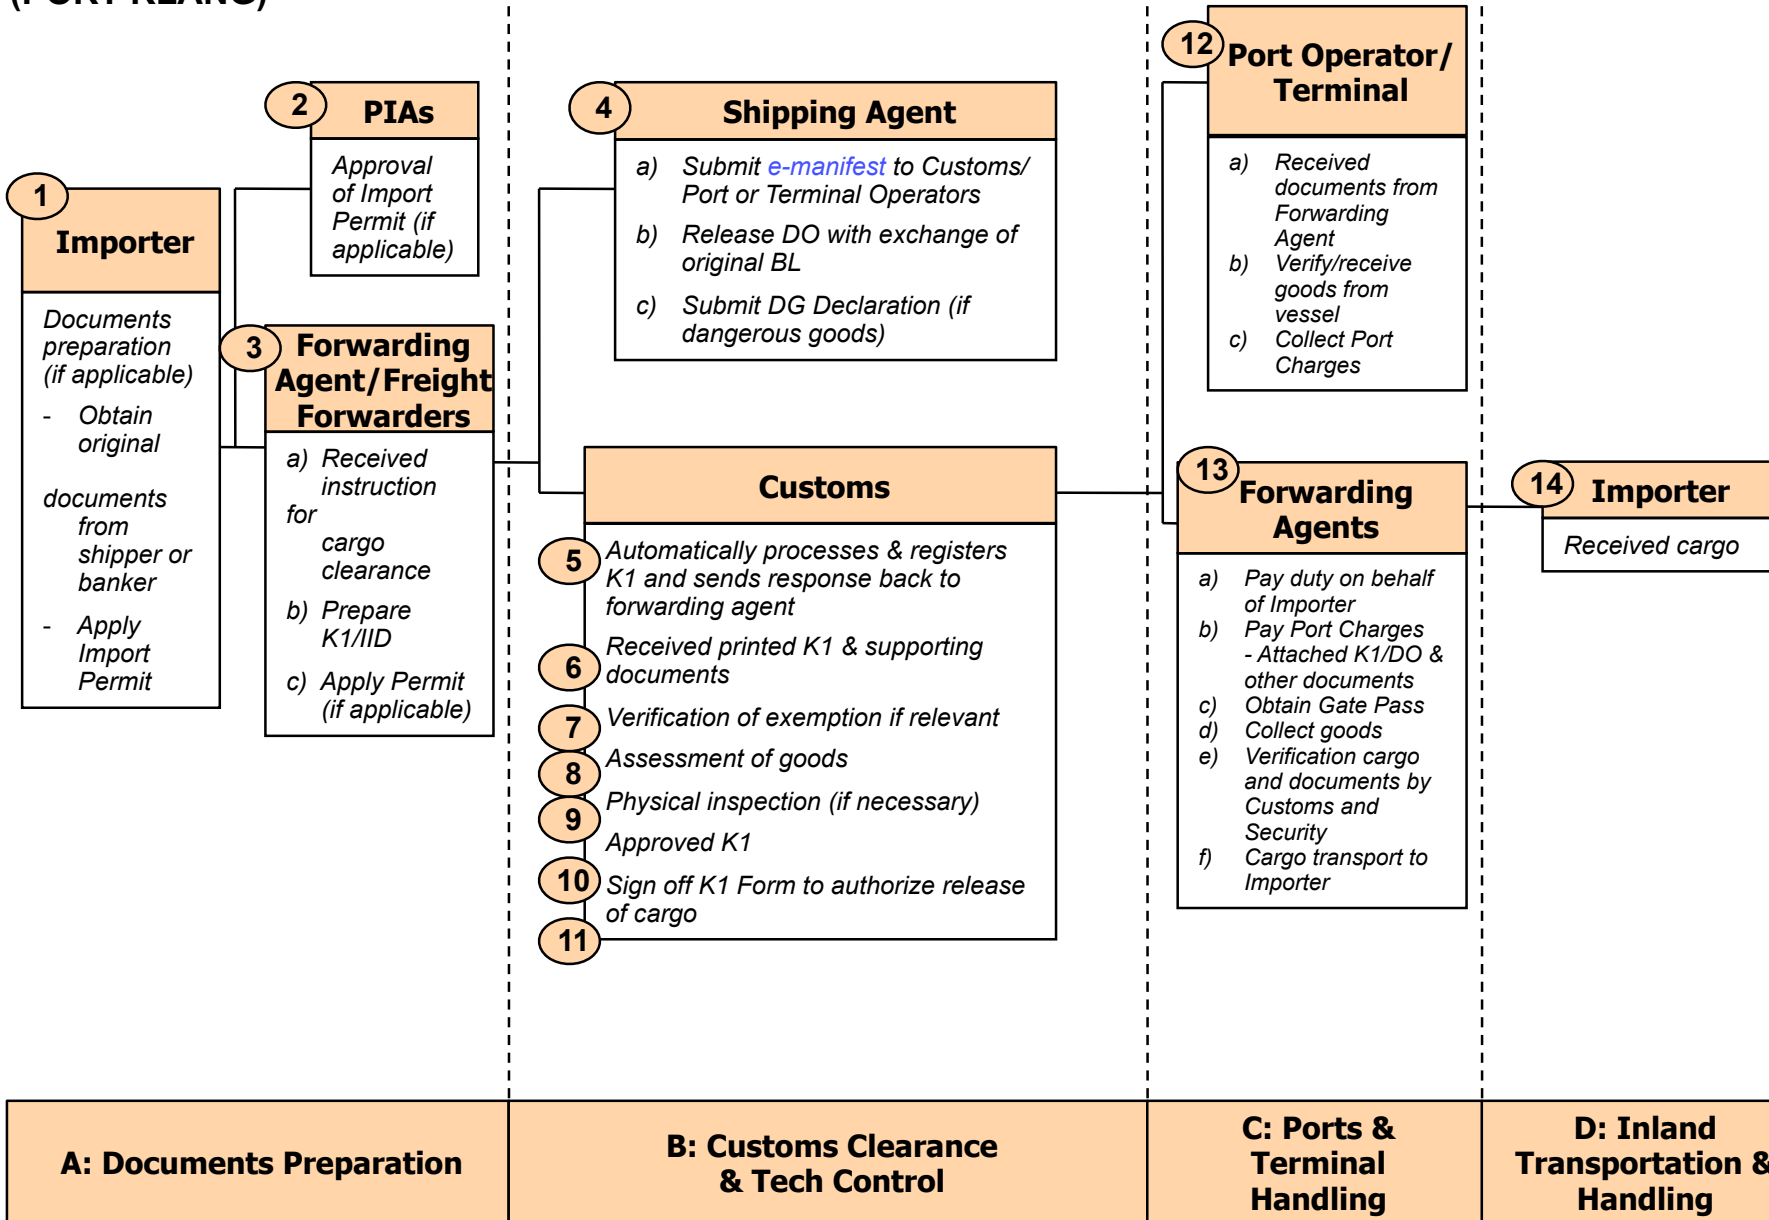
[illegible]

1 Importer

Documents preparation (if applicable)

- Obtain original documents from shipper or banker

- Apply Import Permit

2 PIAs

Approval of Import Permit (if applicable)

3 Forwarding Agent/Freight Forwarders

a) Received instruction for cargo clearance

b) Prepare K1/IID

c) Apply Permit (if applicable)

4 Shipping Agent

a) Submit e-manifest to Customs/ Port or Terminal Operators

b) Release DO with exchange of original BL

c) Submit DG Declaration (if dangerous goods)

Customs

5 Automatically processes & registers K1 and sends response back to forwarding agent

6 Received printed K1 & supporting documents

7 Verification of exemption if relevant

8 Assessment of goods

9 Physical inspection (if necessary)

Approved K1

10 Sign off K1 Form to authorize release of cargo

11

12 Port Operator/ Terminal

a) Received documents from Forwarding Agent

b) Verify/receive goods from vessel

c) Collect Port Charges

13 Forwarding Agents

a) Pay duty on behalf of Importer

b) Pay Port Charges - Attached K1/DO & other documents

c) Obtain Gate Pass

d) Collect goods

e) Verification cargo and documents by Customs and Security

f) Cargo transport to Importer

14 Importer

Received cargo

A: Documents Preparation

B: Customs Clearance & Tech Control

C: Ports & Terminal Handling

D: Inland Transportation & Handling